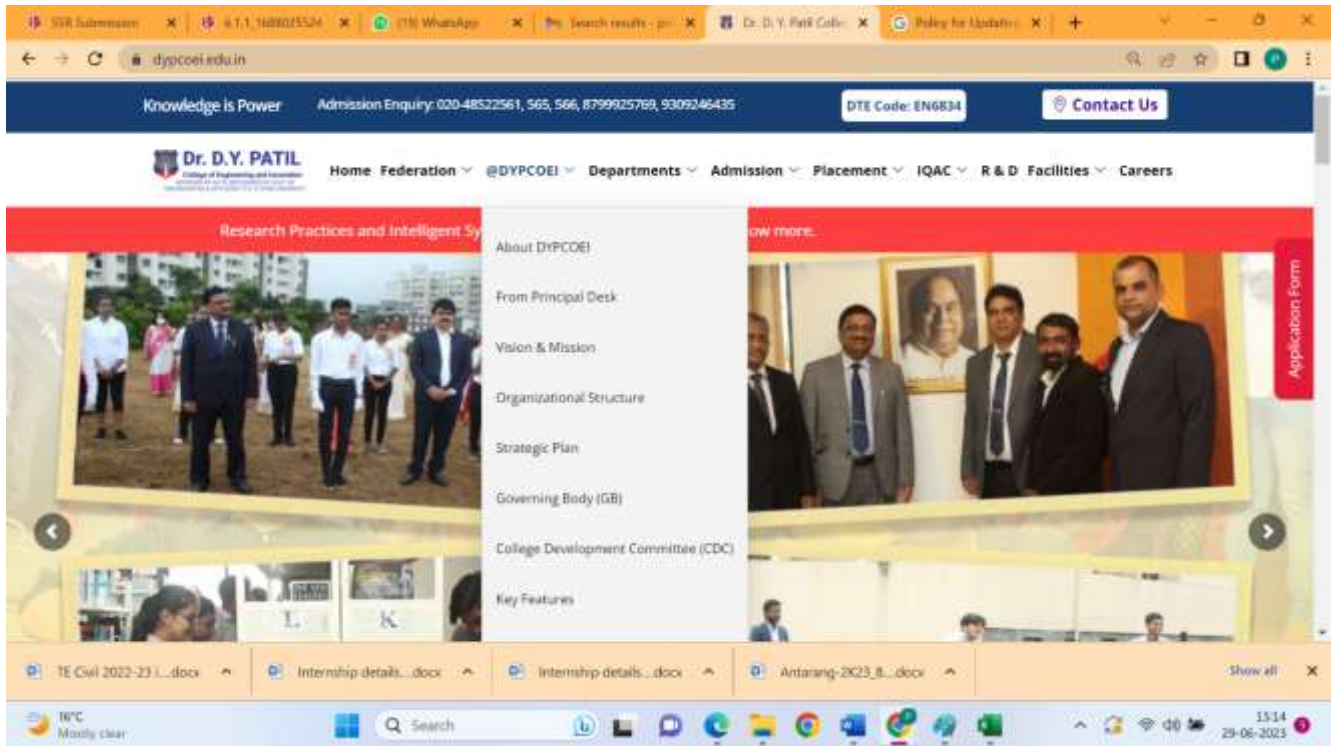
SSR Submission | 6.1.1_1688025524 | (19) WhatsApp | Search results - pr | Dr. D. Y. Patil Colle | Policy for Updatin

dypcoei.edu.in

Knowledge is Power Admission Enquiry: 020-48522561, 565, 566, 8799925769, 9309246435 DTE Code: EN6834 Contact Us

Dr. D.Y. PATIL
College of Engineering and Innovation

Home Federation @DYPCOEI Departments Admission Placement IQAC R & D Facilities Careers

Research Practices and Intelligent Sy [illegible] ow more.

About DYPCOEI
From Principal Desk
Vision & Mission
Organizational Structure
Strategic Plan
Governing Body (GB)
College Development Committee (CDC)
Key Features

Application Form

L K

TE Civil 2022-23 i....docx | Internship details....docx | Internship details....docx | Antarang-2K23_8....docx | Show all

16°C Mostly clear
Search
13:14 29-06-2023